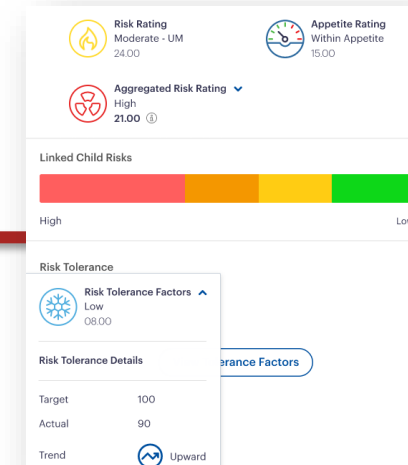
Risk Rating
Moderate - UM
24.00

Appetite Rating
Within Appetite
15.00

Aggregated Risk Rating
High
21.00

Linked Child Risks

High

Lo

Risk Tolerance

Risk Tolerance Factors
Low
08.00

Risk Tolerance Details

erance Factors

| Target | 100 |
|---|---|
| Actual | 90 |
| Trend | Upward |